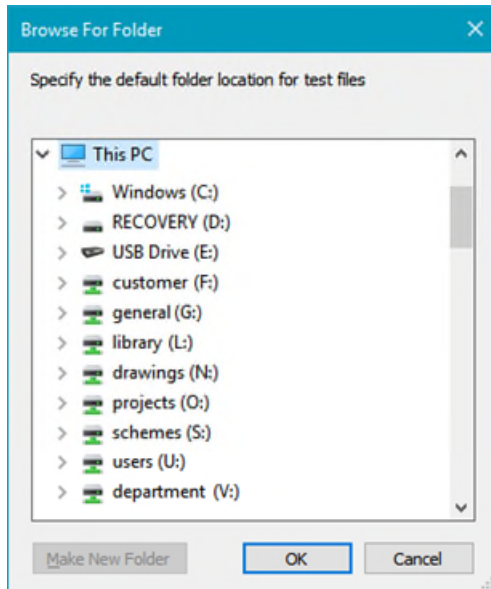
Browse For Folder

Specify the default folder location for test files

This PC
Windows (C:)
RECOVERY (D:)
USB Drive (E:)
customer (F:)
general (G:)
library (L:)
drawings (N:)
projects (O:)
schemes (S:)
users (U:)
department (V:)

Make New Folder
OK
Cancel